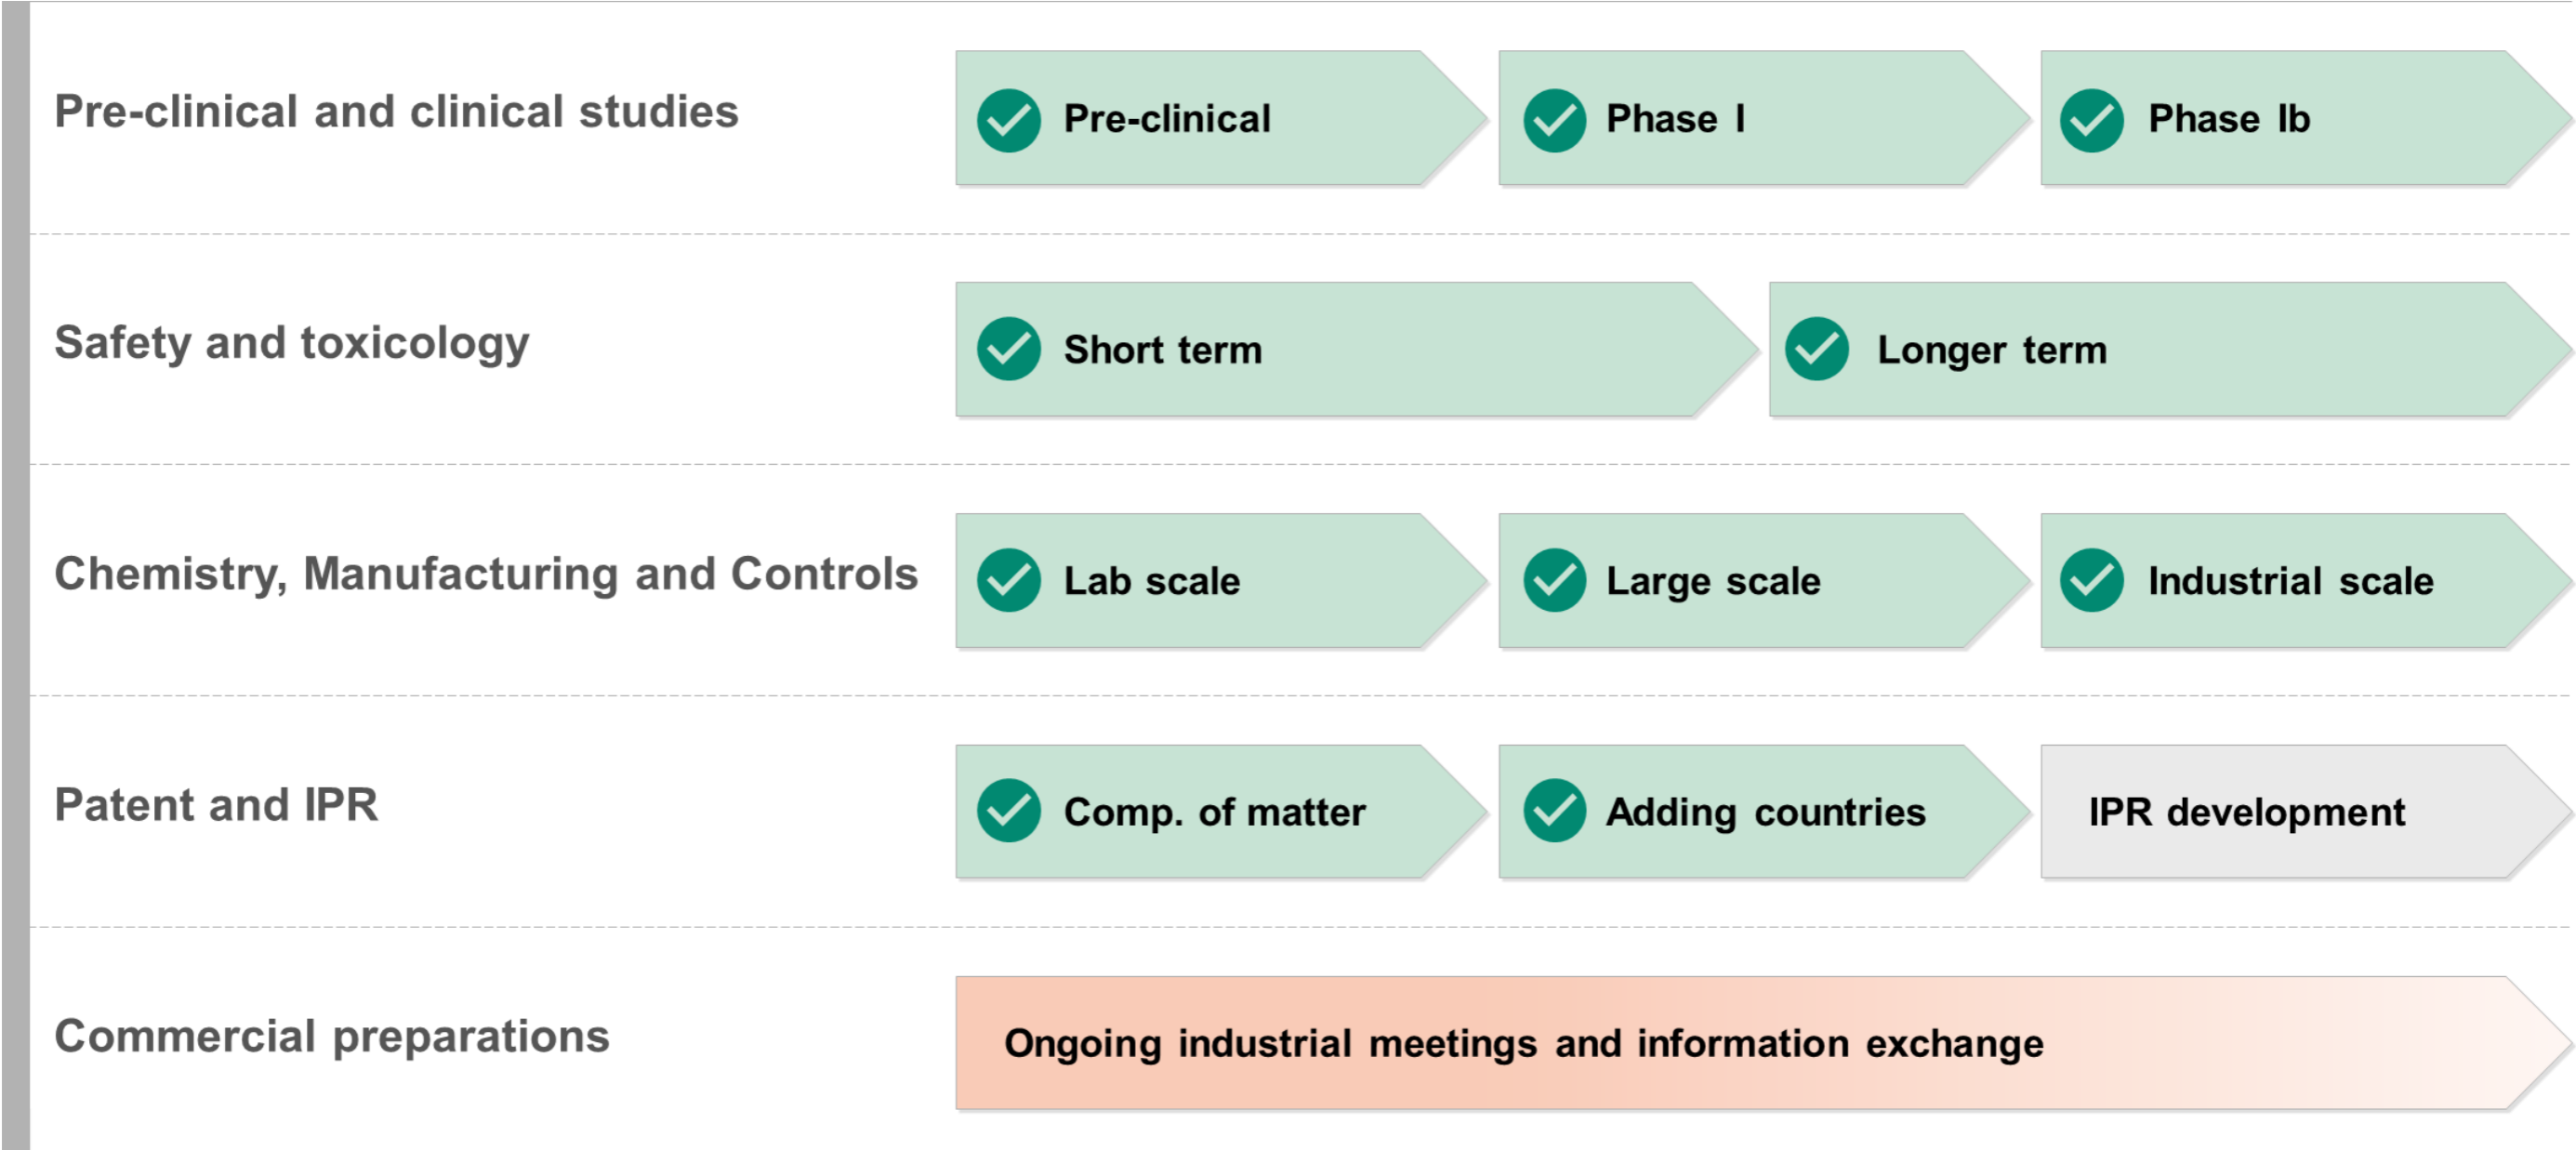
Pre-clinical and clinical studies

Pre-clinical

Phase I

Phase Ib

Safety and toxicology

Short term

Longer term

Chemistry, Manufacturing and Controls

Lab scale

Large scale

Industrial scale

Patent and IPR

Comp. of matter

Adding countries

IPR development

Commercial preparations

Ongoing industrial meetings and information exchange